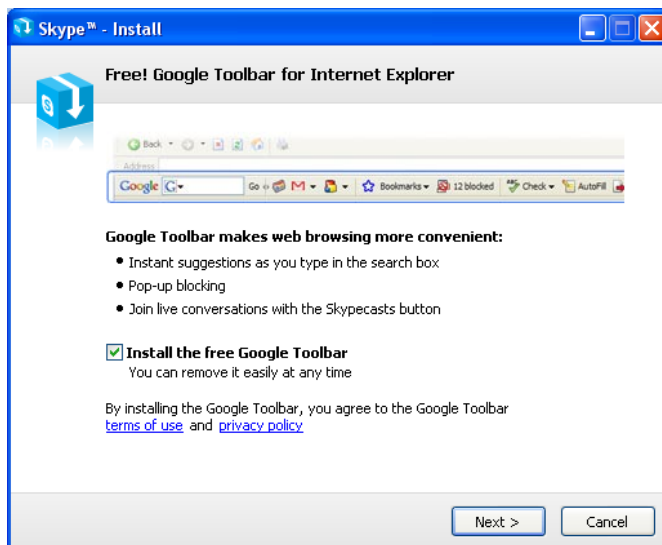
Skype™ - Install

Free! Google Toolbar for Internet Explorer

Back
Address
Google G
Go
M
Bookmarks
12 blocked
Check
AutoFill

Google Toolbar makes web browsing more convenient:

• Instant suggestions as you type in the search box
• Pop-up blocking
• Join live conversations with the Skypecasts button

Install the free Google Toolbar
You can remove it easily at any time

By installing the Google Toolbar, you agree to the Google Toolbar terms of use and privacy policy

Next >
Cancel